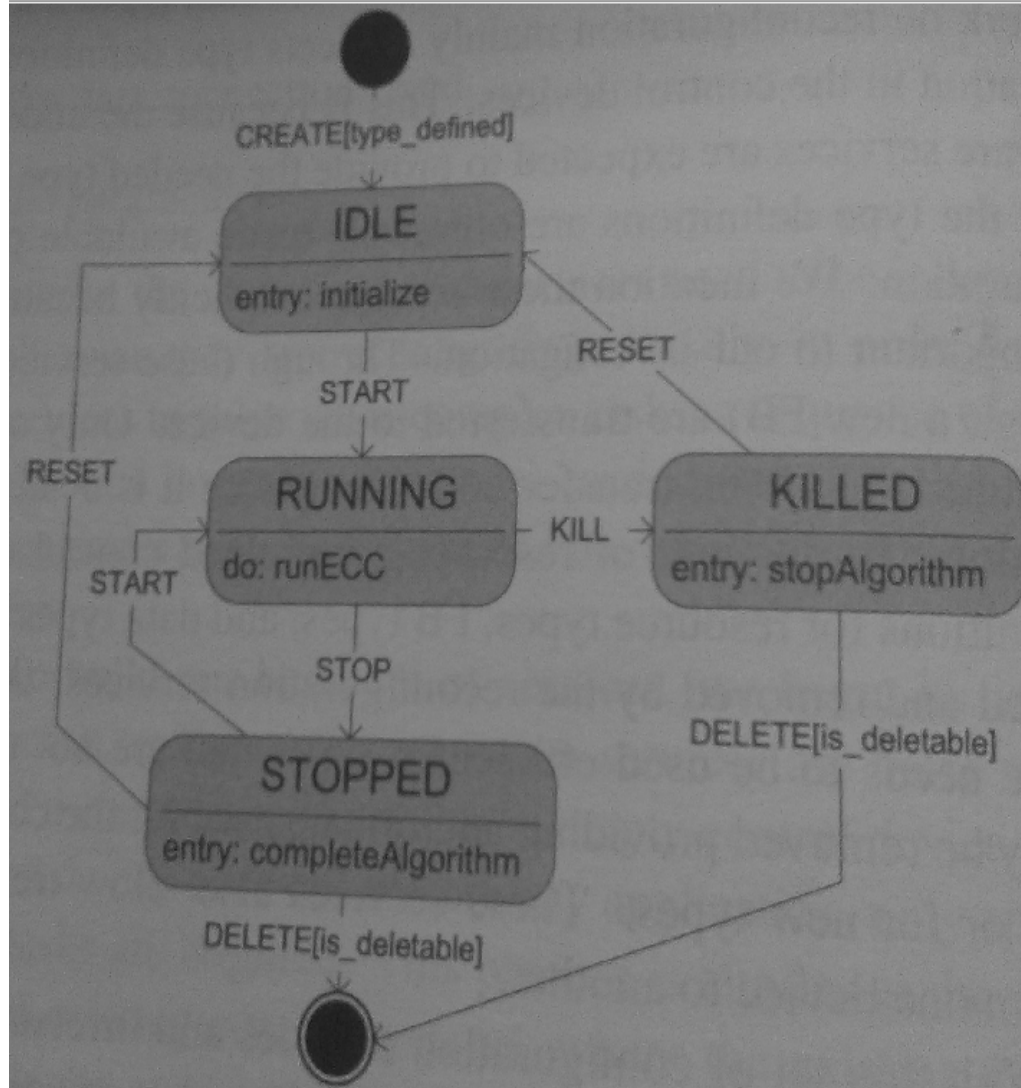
CREATE[type_defined]

IDLE

entry: initialize

RESET

START

RESET

RUNNING

do: runECC

KILL

KILLED

entry: stopAlgorithm

START

STOP

DELETE[is_deletable]

STOPPED

entry: completeAlgorithm

DELETE[is_deletable]